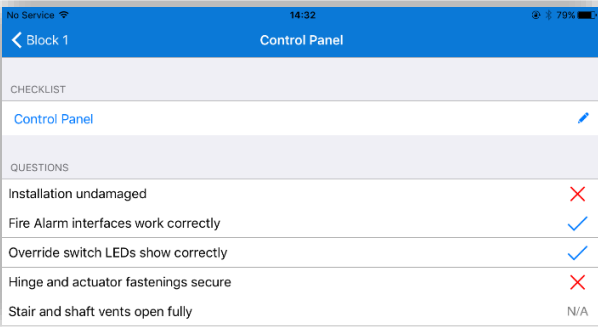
No Service
14:32
79%

Block 1
Control Panel

CHECKLIST

Control Panel

QUESTIONS

Installation undamaged

Fire Alarm interfaces work correctly

Override switch LEDs show correctly

Hinge and actuator fastenings secure

Stair and shaft vents open fully
N/A